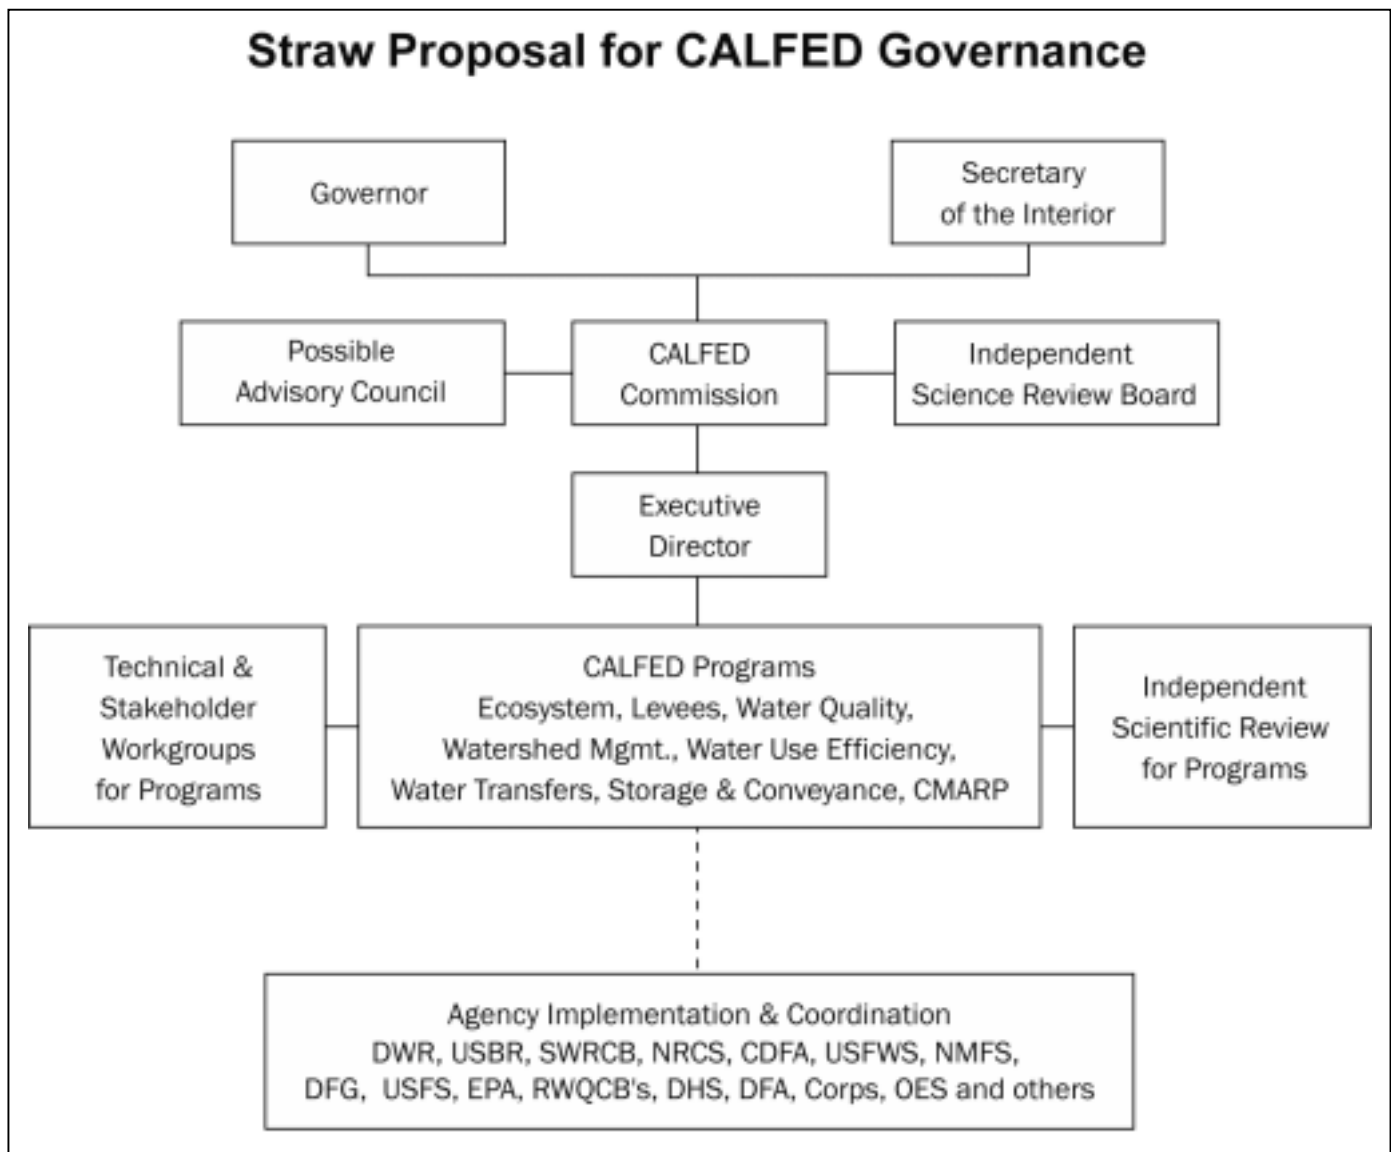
Straw Proposal for CALFED Governance

Governor

Secretary of the Interior

Possible Advisory Council

CALFED Commission

Independent Science Review Board

Executive Director

Technical & Stakeholder Workgroups for Programs

CALFED Programs
Ecosystem, Levees, Water Quality, Watershed Mgmt., Water Use Efficiency, Water Transfers, Storage & Conveyance, CMARP

Independent Scientific Review for Programs

Agency Implementation & Coordination
DWR, USBR, SWRCB, NRCS, CDFA, USFWS, NMFS, DFG, USFS, EPA, RWQCB's, DHS, DFA, Corps, OES and others